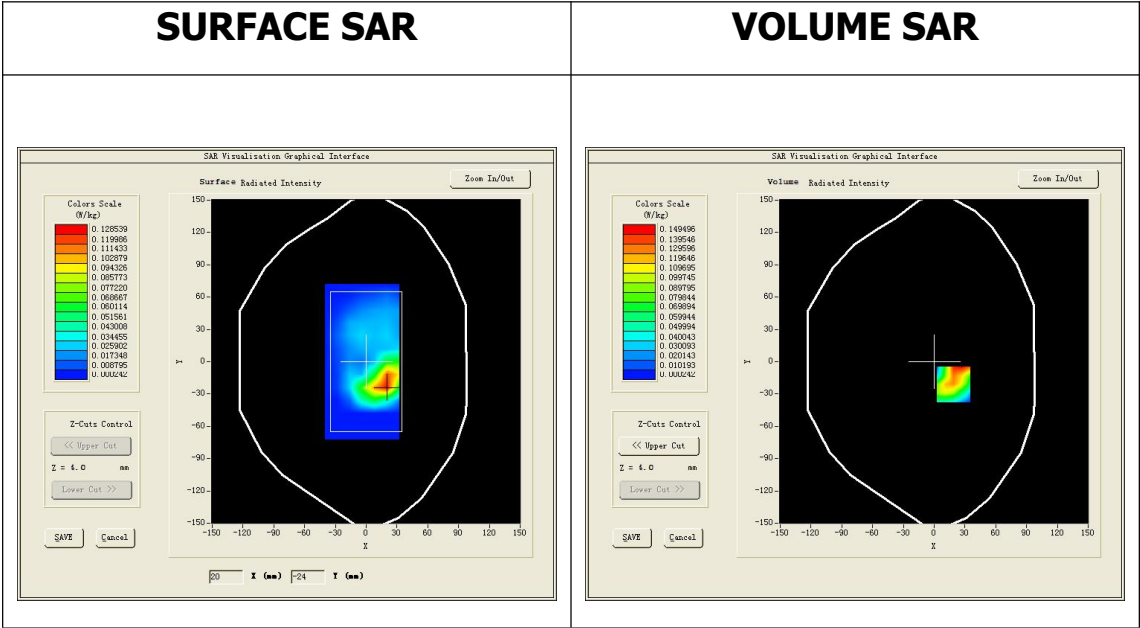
| SURFACE SAR | VOLUME SAR |
|---|---|
| SAR Visualisation Graphical Interface<br>Surface Radiated Intensity<br>Zoom In/Out<br>Colors Scale (W/kg)<br>0.128539<br>0.119986<br>0.111433<br>0.102879<br>0.094326<br>0.085773<br>0.077220<br>0.068667<br>0.060114<br>0.051561<br>0.043008<br>0.034455<br>0.025902<br>0.017348<br>0.008795<br>0.000242<br>Z-Cuts Control<br><< Upper Cut<br>Z = 4.0 mm<br>Lower Cut >><br>SAVE Cancel<br>150 120 90 60 30 0 −30 −60 −90 −120 −150<br>Y<br>−150 −120 −90 −60 −30 0 30 60 90 120 150<br>X<br>20 X (mm) -24 Y (mm) | SAR Visualisation Graphical Interface<br>Volume Radiated Intensity<br>Zoom In/Out<br>Colors Scale (W/kg)<br>0.149496<br>0.139546<br>0.129596<br>0.119646<br>0.109695<br>0.099745<br>0.089795<br>0.079844<br>0.069894<br>0.059944<br>0.049994<br>0.040043<br>0.030093<br>0.020143<br>0.010193<br>0.000242<br>Z-Cuts Control<br><< Upper Cut<br>Z = 4.0 mm<br>Lower Cut >><br>SAVE Cancel<br>150 120 90 60 30 0 −30 −60 −90 −120 −150<br>Y<br>−150 −120 −90 −60 −30 0 30 60 90 120 150<br>X |